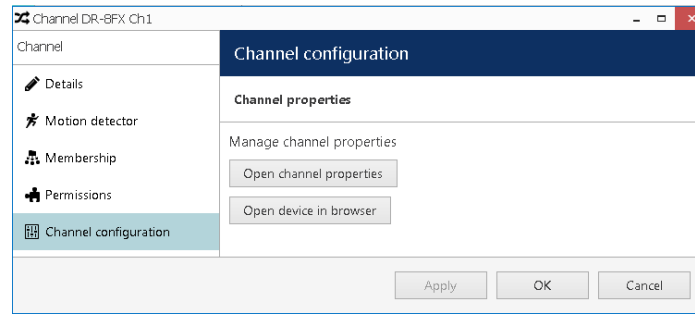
Channel DR-8FX Ch1

Channel

Details

Motion detector

Membership

Permissions

Channel configuration

Channel configuration

Channel properties

Manage channel properties

Open channel properties

Open device in browser

Apply

OK

Cancel